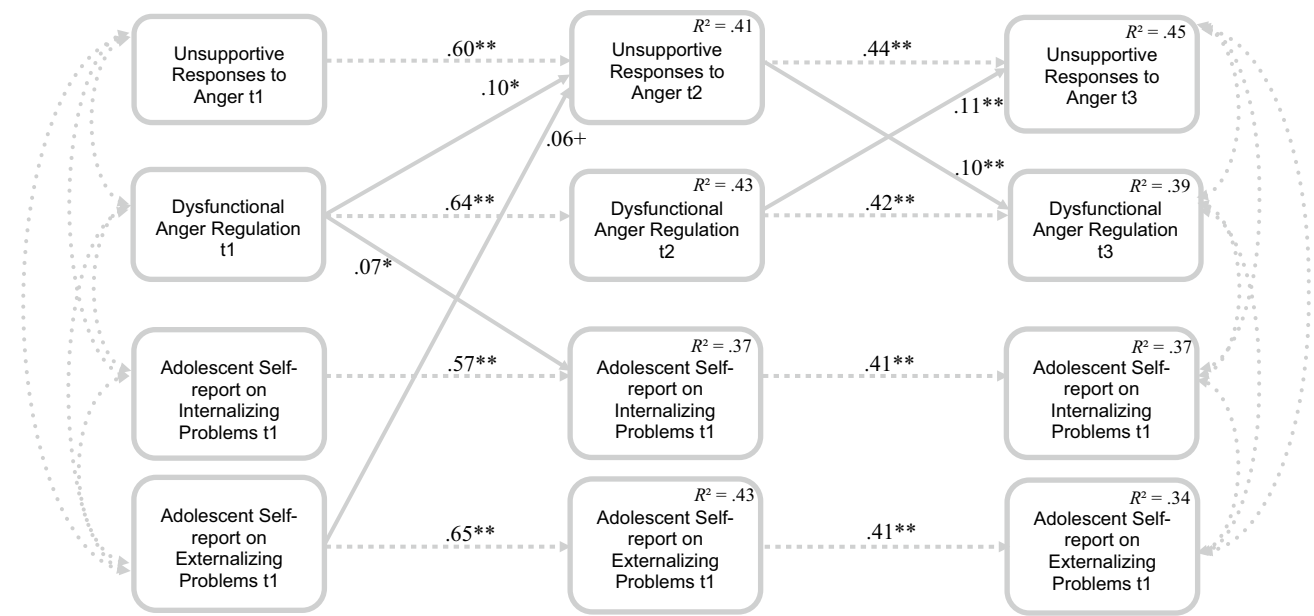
Unsupportive Responses to Anger t1

.60**

$R^2 = .41$
Unsupportive Responses to Anger t2

.44**

$R^2 = .45$
Unsupportive Responses to Anger t3

.10*

.11**

.06+

.10**

Dysfunctional Anger Regulation t1

.64**

$R^2 = .43$
Dysfunctional Anger Regulation t2

.42**

$R^2 = .39$
Dysfunctional Anger Regulation t3

.07*

Adolescent Self-report on Internalizing Problems t1

.57**

$R^2 = .37$
Adolescent Self-report on Internalizing Problems t1

.41**

$R^2 = .37$
Adolescent Self-report on Internalizing Problems t1

Adolescent Self-report on Externalizing Problems t1

.65**

$R^2 = .43$
Adolescent Self-report on Externalizing Problems t1

.41**

$R^2 = .34$
Adolescent Self-report on Externalizing Problems t1